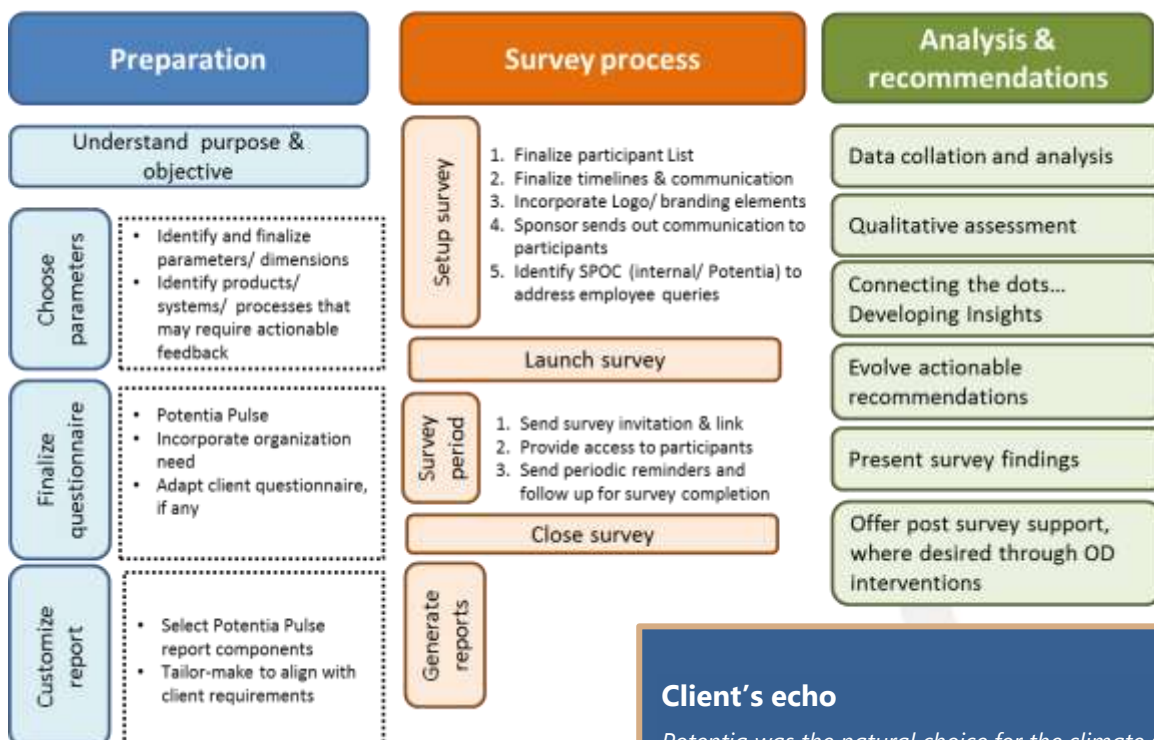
Preparation

Understand purpose & objective

Choose parameters

- Identify and finalize parameters/ dimensions
- Identify products/ systems/ processes that may require actionable feedback

Finalize questionnaire

- Potentia Pulse
- Incorporate organization need
- Adapt client questionnaire, if any

Customize report

- Select Potentia Pulse report components
- Tailor-make to align with client requirements

Survey process

Setup survey

1. Finalize participant List
2. Finalize timelines & communication
3. Incorporate Logo/ branding elements
4. Sponsor sends out communication to participants
5. Identify SPOC (internal/ Potentia) to address employee queries

Launch survey

Survey period

1. Send survey invitation & link
2. Provide access to participants
3. Send periodic reminders and follow up for survey completion

Close survey

Generate reports

Analysis & recommendations

Data collation and analysis

Qualitative assessment

Connecting the dots… Developing Insights

Evolve actionable recommendations

Present survey findings

Offer post survey support, where desired through OD interventions

Client's echo

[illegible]